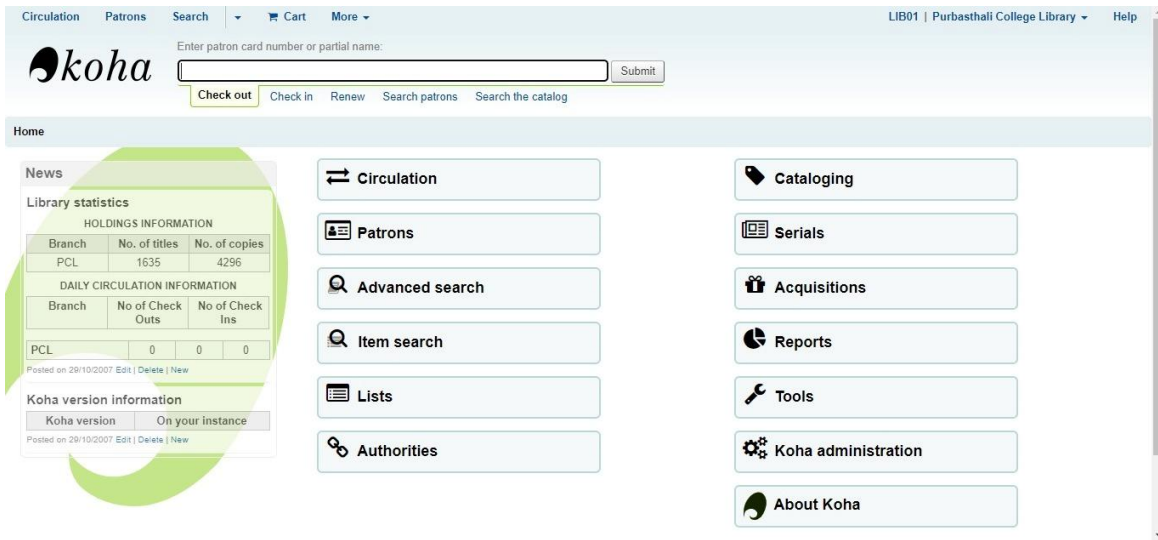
Circulation Patrons Search Cart More

LIB01 | Purbasthali College Library Help

koha

Enter patron card number or partial name:

Submit

Check out Check in Renew Search patrons Search the catalog

Home

News

Library statistics

HOLDINGS INFORMATION

| Branch | No. of titles | No. of copies |
|---|---|---|
| PCL | 1635 | 4296 |

DAILY CIRCULATION INFORMATION

| Branch | No of Check Outs | No of Check Ins |
|---|---|---|
| PCL | 0 | 0 | 0 |

Posted on 29/10/2007 Edit | Delete | New

Koha version information

| Koha version | On your instance |
|---|---|

Posted on 29/10/2007 Edit | Delete | New

Circulation

Patrons

Advanced search

Item search

Lists

Authorities

Cataloging

Serials

Acquisitions

Reports

Tools

Koha administration

About Koha